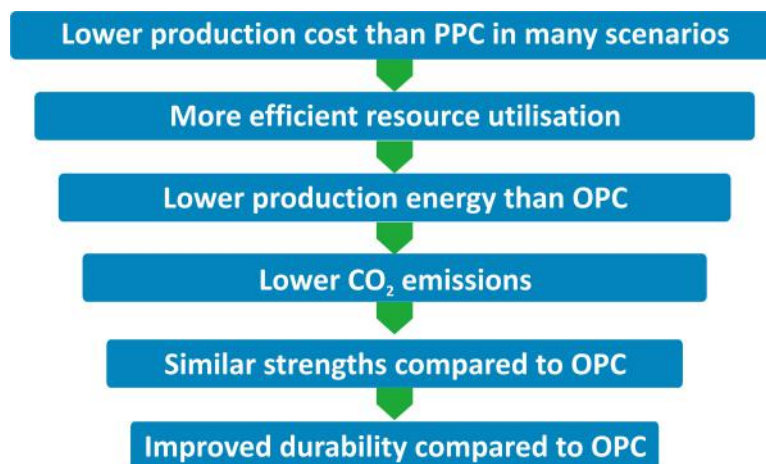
Lower production cost than PPC in many scenarios

More efficient resource utilisation

Lower production energy than OPC

Lower $CO_2$ emissions

Similar strengths compared to OPC

Improved durability compared to OPC